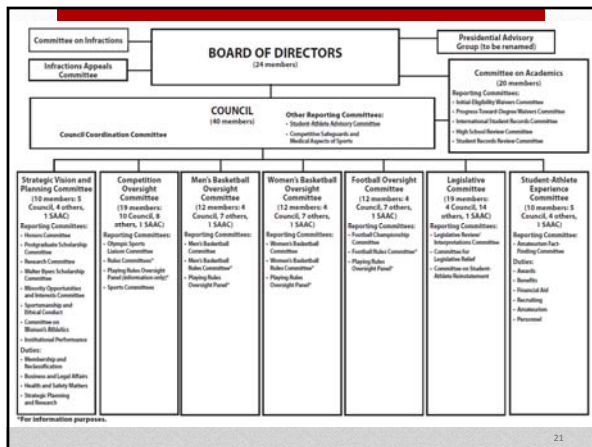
Committee on Infractions

BOARD OF DIRECTORS
(24 members)

Presidential Advisory Group (to be renamed)

Infractions Appeals Committee

Committee on Academics
(20 members)
Reporting Committees:
• Initial Eligibility Waivers Committee
• Progress Toward Degree Waivers Committee
• International Student Records Committee
• High School Review Committee
• Student Records Review Committee

COUNCIL
(40 members)
Council Coordination Committee

Other Reporting Committees:
• Student-Athlete Advisory Committee
• Competitive Safeguards and Medical Aspects of Sports

Strategic Vision and Planning Committee
(10 members: 5 Council, 4 others, 1 SAAC)
Reporting Committees:
• Honors Committee
• Postgraduate Scholarship Committee
• Research Committee
• Walter Byers Scholarship Committee
• Minority Opportunities and Interests Committee
• Sportsmanship and Ethical Conduct
• Committee on Women's Athletics
• Institutional Performance
Duties:
• Membership and Reclassification
• Business and Legal Affairs
• Health and Safety Matters
• Strategic Planning and Research

Competition Oversight Committee
(19 members: 10 Council, 8 others, 1 SAAC)
Reporting Committees:
• Olympic Sports Liaison Committee
• Rules Committees*
• Playing Rules Oversight Panel (information only)*
• Sports Committees

Men's Basketball Oversight Committee
(12 members: 4 Council, 7 others, 1 SAAC)
Reporting Committees:
• Men's Basketball Committee
• Men's Basketball Rules Committee*
• Playing Rules Oversight Panel*

Women's Basketball Oversight Committee
(12 members: 4 Council, 7 others, 1 SAAC)
Reporting Committees:
• Women's Basketball Committee
• Women's Basketball Rules Committee*
• Playing Rules Oversight Panel*

Football Oversight Committee
(12 members: 4 Council, 7 others, 1 SAAC)
Reporting Committees:
• Football Championship Committee
• Football Rules Committee*
• Playing Rules Oversight Panel*

Legislative Committee
(19 members: 4 Council, 14 others, 1 SAAC)
Reporting Committees:
• Legislative Review/ Interpretations Committee
• Committee for Legislative Relief
• Committee on Student-Athlete Reinstatement

Student-Athlete Experience Committee
(10 members: 5 Council, 4 others, 1 SAAC)
Reporting Committee:
• Amateurism Fact-Finding Committee
Duties:
• Awards
• Benefits
• Financial Aid
• Recruiting
• Amateurism
• Personnel

*For information purposes.

21